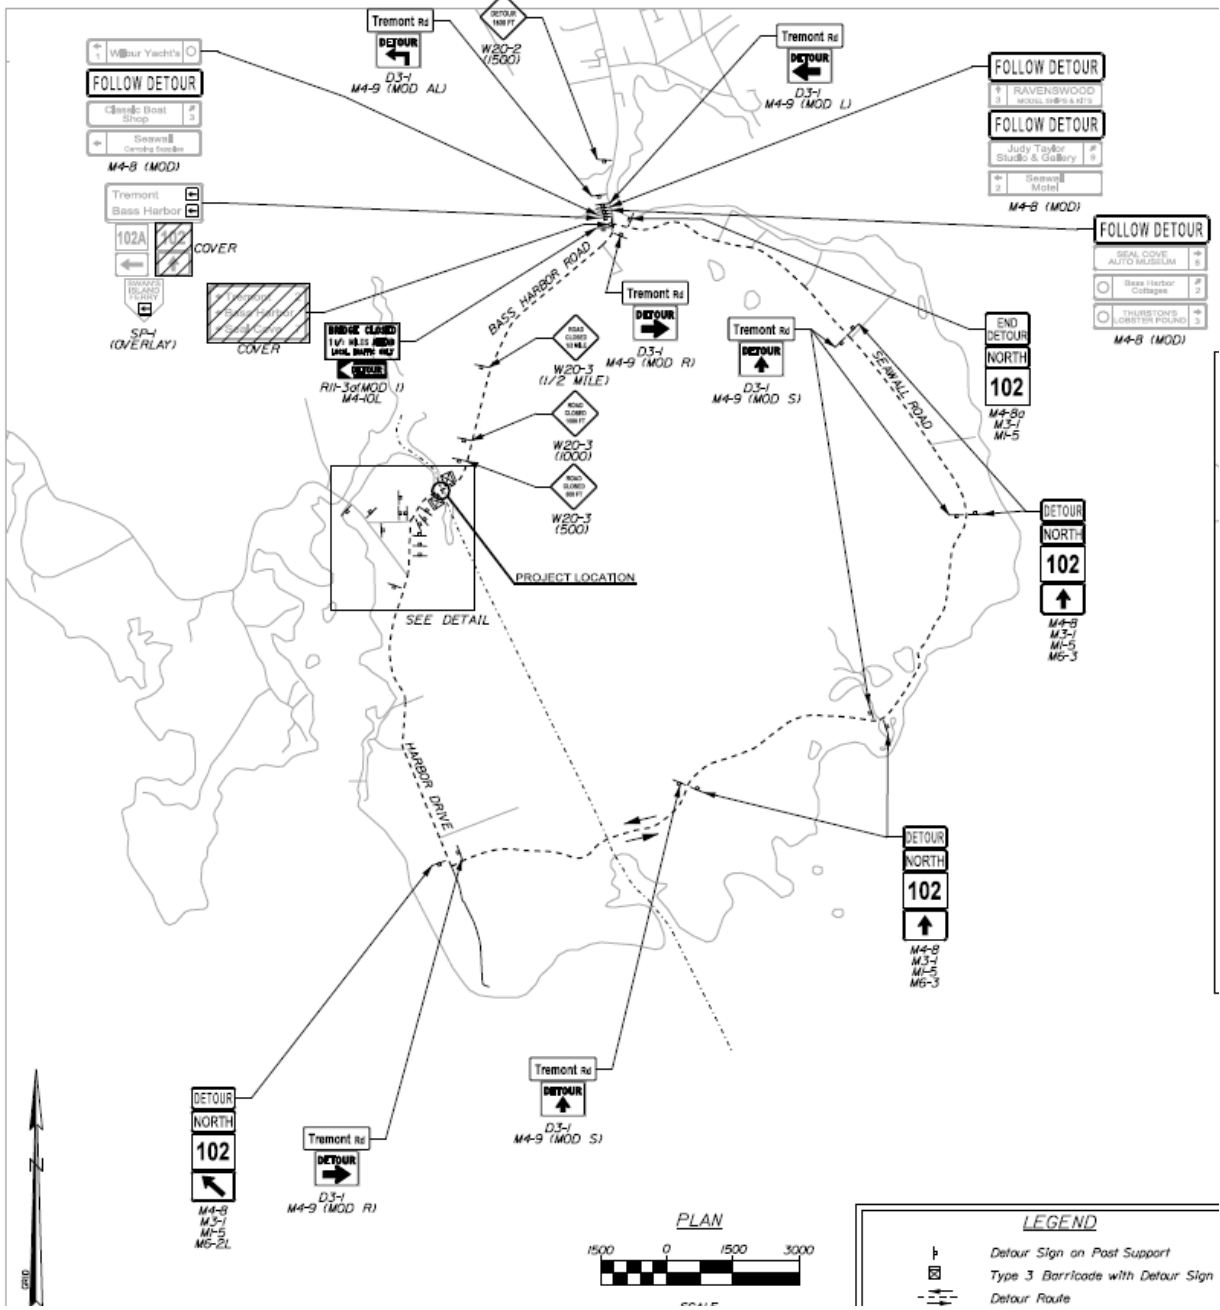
Wilbur Yacht's
FOLLOW DETOUR
Classic Boat Shop 3
Seawall
M4-8 (MOD)

Tremont Rd
DETOUR
D3-1
M4-9 (MOD AL)

DETOUR 1500 FT
W20-2 (1500)

Tremont Rd
DETOUR
D3-1
M4-9 (MOD L)

FOLLOW DETOUR
3 RAVENSWOOD MODEL SHIPS & KITS
FOLLOW DETOUR
Judy Taylor Studio & Gallery 9
2 Seawall Motel
M4-8 (MOD)

FOLLOW DETOUR
SEAL COVE AUTO MUSEUM 5
Bass Harbor Cottages 2
THURSTON'S LOBSTER POUND 3
M4-8 (MOD)

Tremont
Bass Harbor
102A
102
COVER
SWAN'S ISLAND FERRY
SP-1 (OVERLAY)

Tremont
Bass Harbor
Seal Cove
COVER

BRIDGE CLOSED
1 1/2 MILES AHEAD
LOCAL TRAFFIC ONLY
DETOUR
R11-3a(MOD 1)
M4-10L

BASS HARBOR ROAD

Tremont Rd
DETOUR
D3-1
M4-9 (MOD R)

ROAD CLOSED 1/2 MILE
W20-3 (1/2 MILE)

ROAD CLOSED 1000 FT
W20-3 (1000)

ROAD CLOSED 500 FT
W20-3 (500)

Tremont Rd
DETOUR
D3-1
M4-9 (MOD S)

SEAWALL ROAD

END DETOUR
NORTH
102
M4-8a
M3-1
M1-5

DETOUR
NORTH
102
M4-8
M3-1
M1-5
M6-3

PROJECT LOCATION
SEE DETAIL

HARBOR DRIVE

DETOUR
NORTH
102
M4-8
M3-1
M1-5
M6-3

DETOUR
NORTH
102
M4-8
M3-1
M1-5
M6-2L

Tremont Rd
DETOUR
D3-1
M4-9 (MOD R)

Tremont Rd
DETOUR
D3-1
M4-9 (MOD S)

N
GRID

PLAN
1500 0 1500 3000
SCALE

LEGEND
Detour Sign on Post Support
Type 3 Barricade with Detour Sign
Detour Route